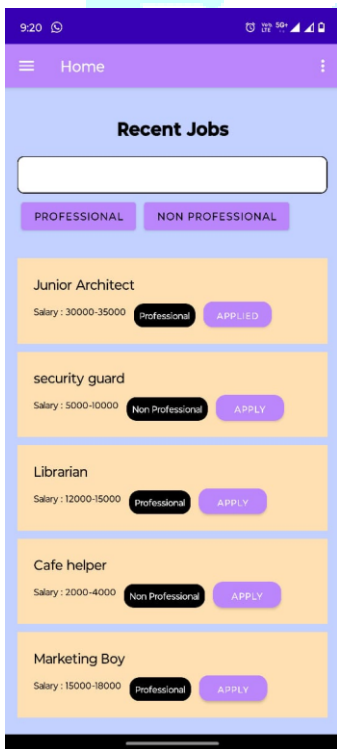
9:20

Home

Recent Jobs

PROFESSIONAL
NON PROFESSIONAL

Junior Architect
Salary : 30000-35000
Professional
APPLIED

security guard
Salary : 5000-10000
Non Professional
APPLY

Librarian
Salary : 12000-15000
Professional
APPLY

Cafe helper
Salary : 2000-4000
Non Professional
APPLY

Marketing Boy
Salary : 15000-18000
Professional
APPLY